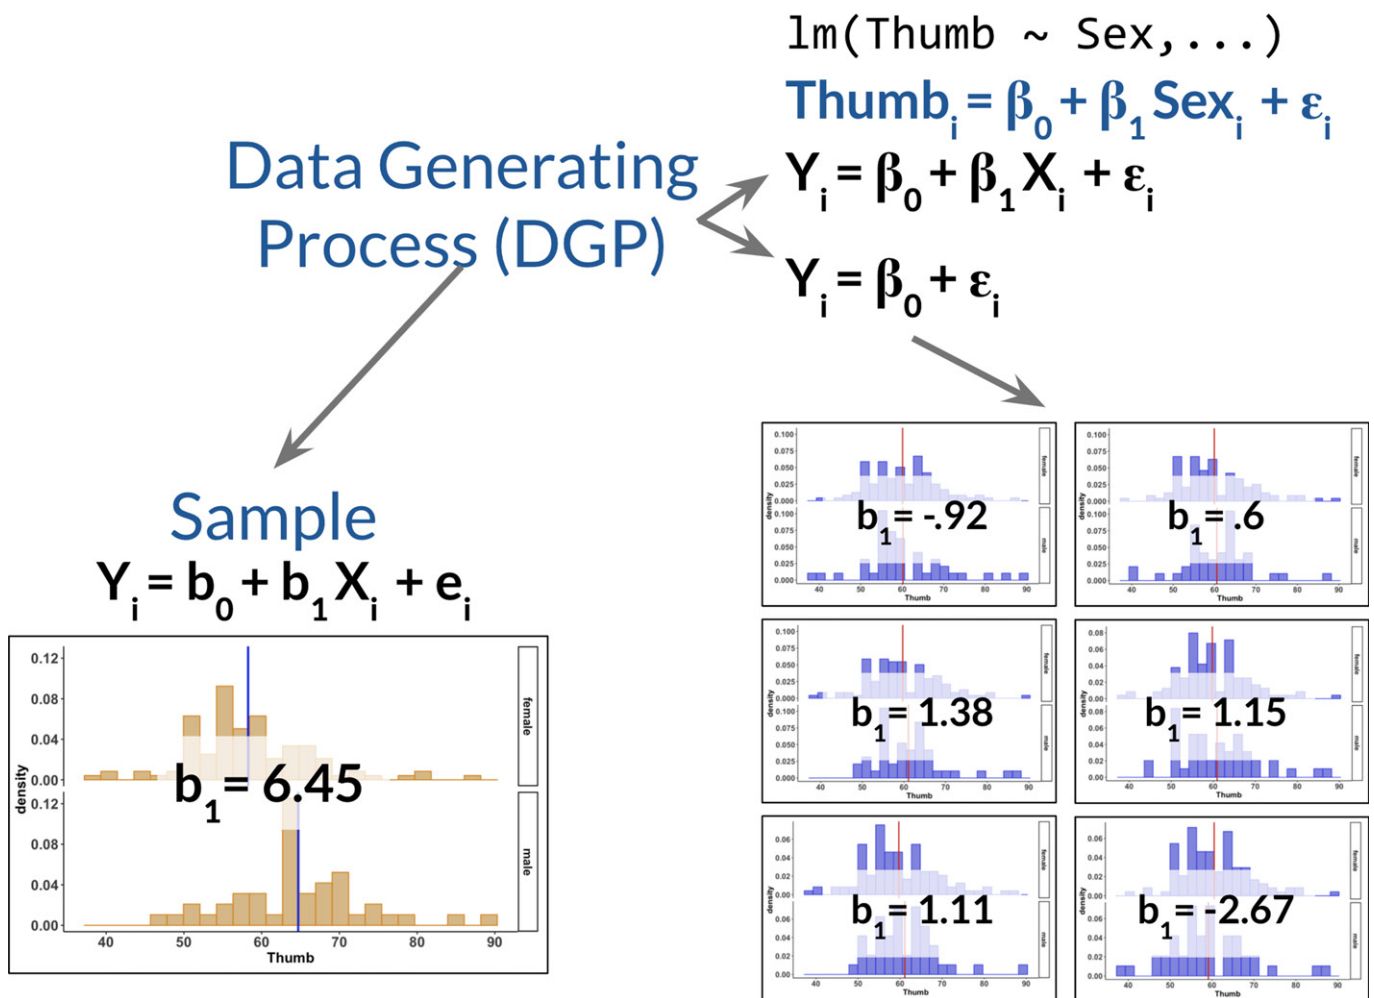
lm(Thumb ~ Sex,...)

$Thumb_i = \beta_0 + \beta_1 Sex_i + \varepsilon_i$

$Y_i = \beta_0 + \beta_1 X_i + \varepsilon_i$

$Y_i = \beta_0 + \varepsilon_i$

Data Generating Process (DGP)

Sample

$Y_i = b_0 + b_1 X_i + e_i$

0.12
0.08
0.04
0.00
0.12
0.08
0.04
0.00
density
female
male
$b_1 = 6.45$
40 50 60 70 80 90
Thumb

0.100
0.075
0.050
0.025
0.000
density
female
male
$b_1 = -.92$
40 50 60 70 80 90
Thumb

0.100
0.075
0.050
0.025
0.000
density
female
male
$b_1 = .6$
40 50 60 70 80 90
Thumb

0.100
0.075
0.050
0.025
0.000
density
female
male
$b_1 = 1.38$
40 50 60 70 80 90
Thumb

0.08
0.06
0.04
0.02
0.00
density
female
male
$b_1 = 1.15$
40 50 60 70 80 90
Thumb

0.06
0.04
0.02
0.00
density
female
male
$b_1 = 1.11$
40 50 60 70 80 90
Thumb

0.06
0.04
0.02
0.00
density
female
male
$b_1 = -2.67$
40 50 60 70 80 90
Thumb